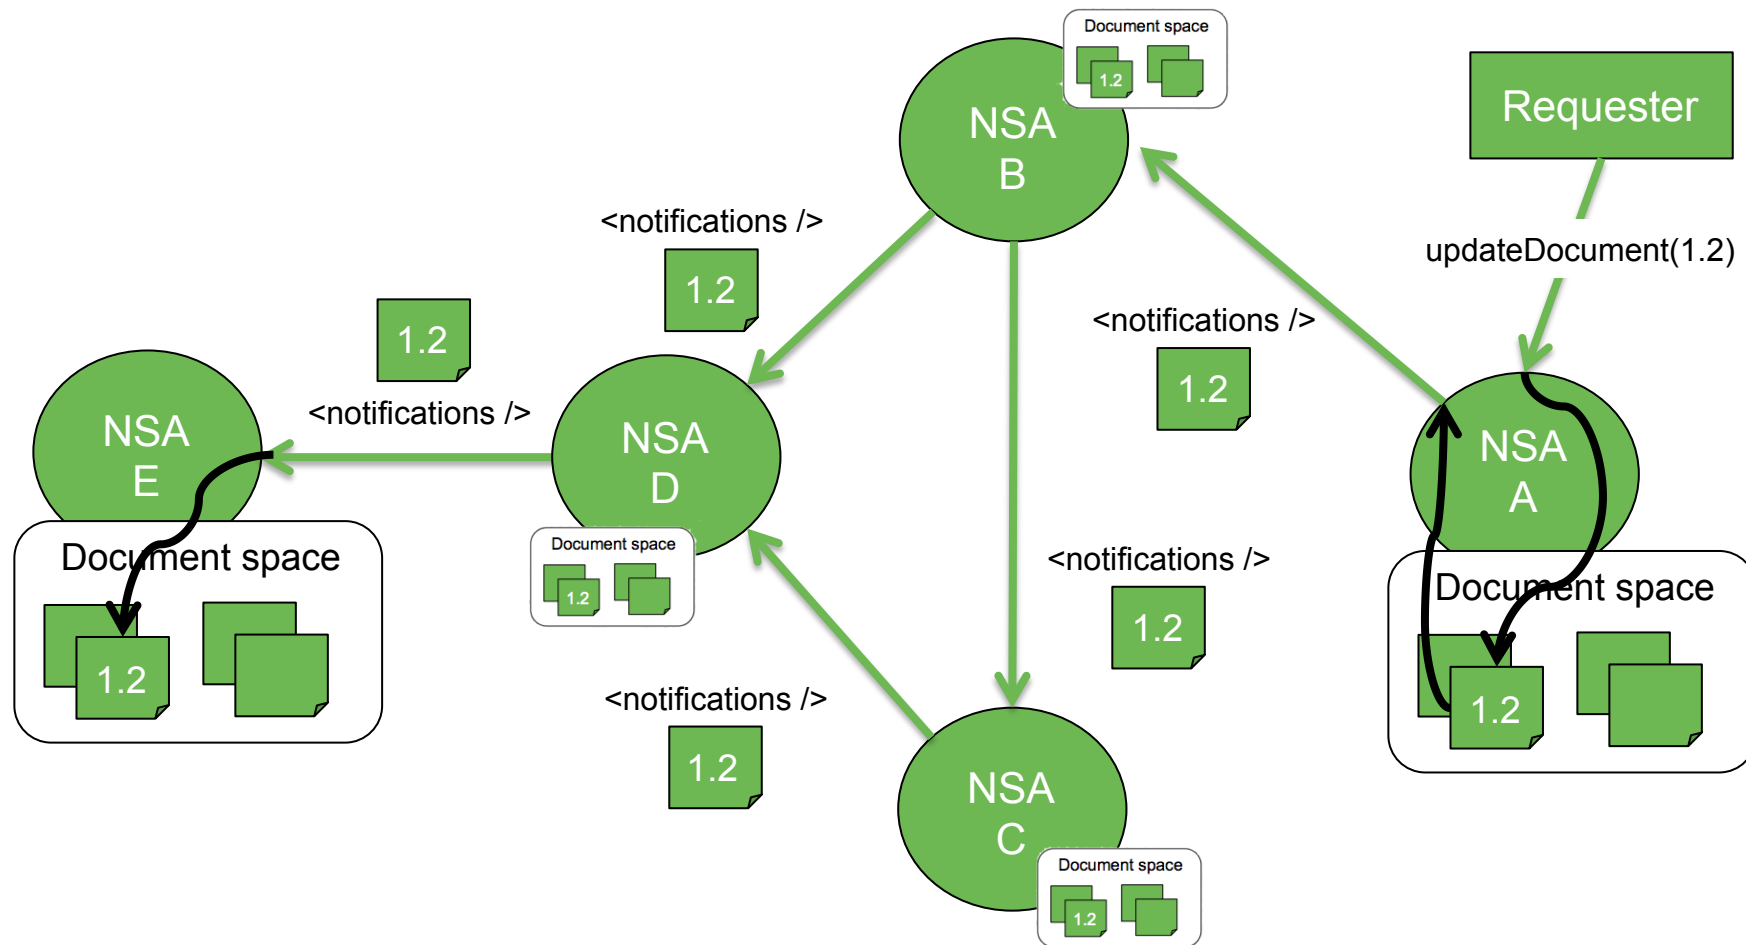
Document space

1.2

NSA
B

Requester

updateDocument(1.2)

<notifications />

1.2

<notifications />

1.2

1.2

<notifications />

NSA
E

NSA
D

NSA
A

Document space

1.2

Document space

1.2

<notifications />

1.2

Document space

1.2

<notifications />

1.2

NSA
C

Document space

1.2